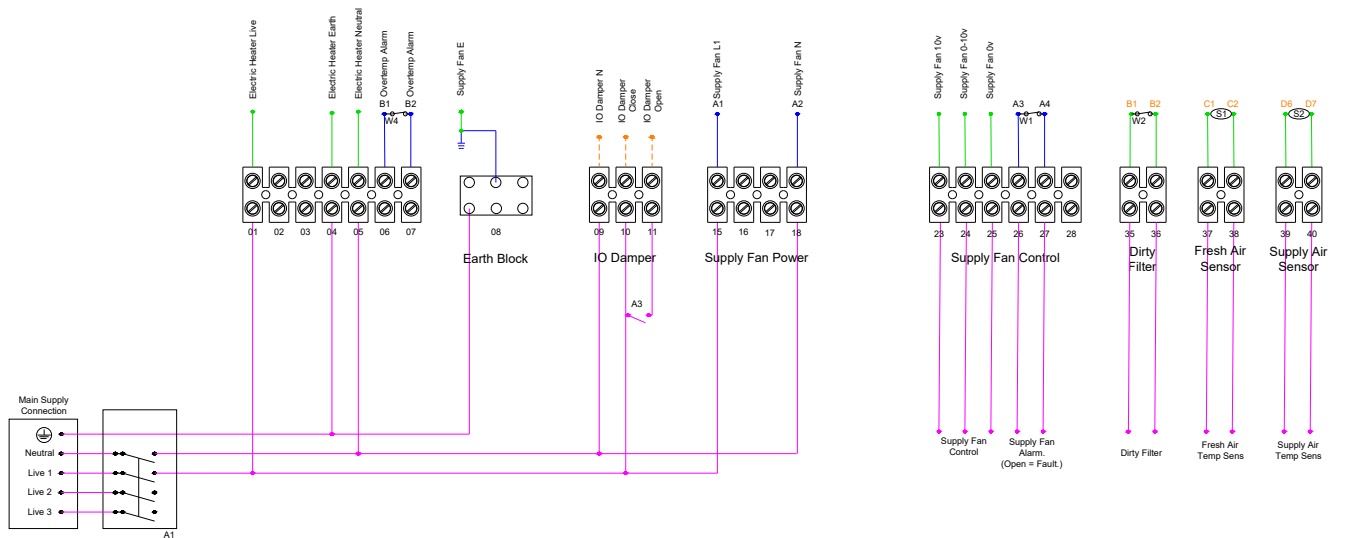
Electric Heater Live
Electric Heater Earth
Electric Heater Neutral
Overtemp Alarm
Overtemp Alarm
B1
B2
W4
Supply Fan E
IO Damper N
IO Damper Close
IO Damper Open
Supply Fan L1
Supply Fan N
A1
A2
Supply Fan 10v
Supply Fan 0-10v
Supply Fan 0v
A3
A4
W1
B1
B2
W2
C1
C2
S1
D6
D7
S2

01 02 03 04 05 06 07
08
Earth Block
09 10 11
IO Damper
15 16 17 18
Supply Fan Power
23 24 25 26 27 28
Supply Fan Control
35 36
Dirty Filter
37 38
Fresh Air Sensor
39 40
Supply Air Sensor

A3

Main Supply Connection
Neutral
Live 1
Live 2
Live 3
A1

Supply Fan Control
Supply Fan Alarm. (Open = Fault.)
Dirty Filter
Fresh Air Temp Sens
Supply Air Temp Sens